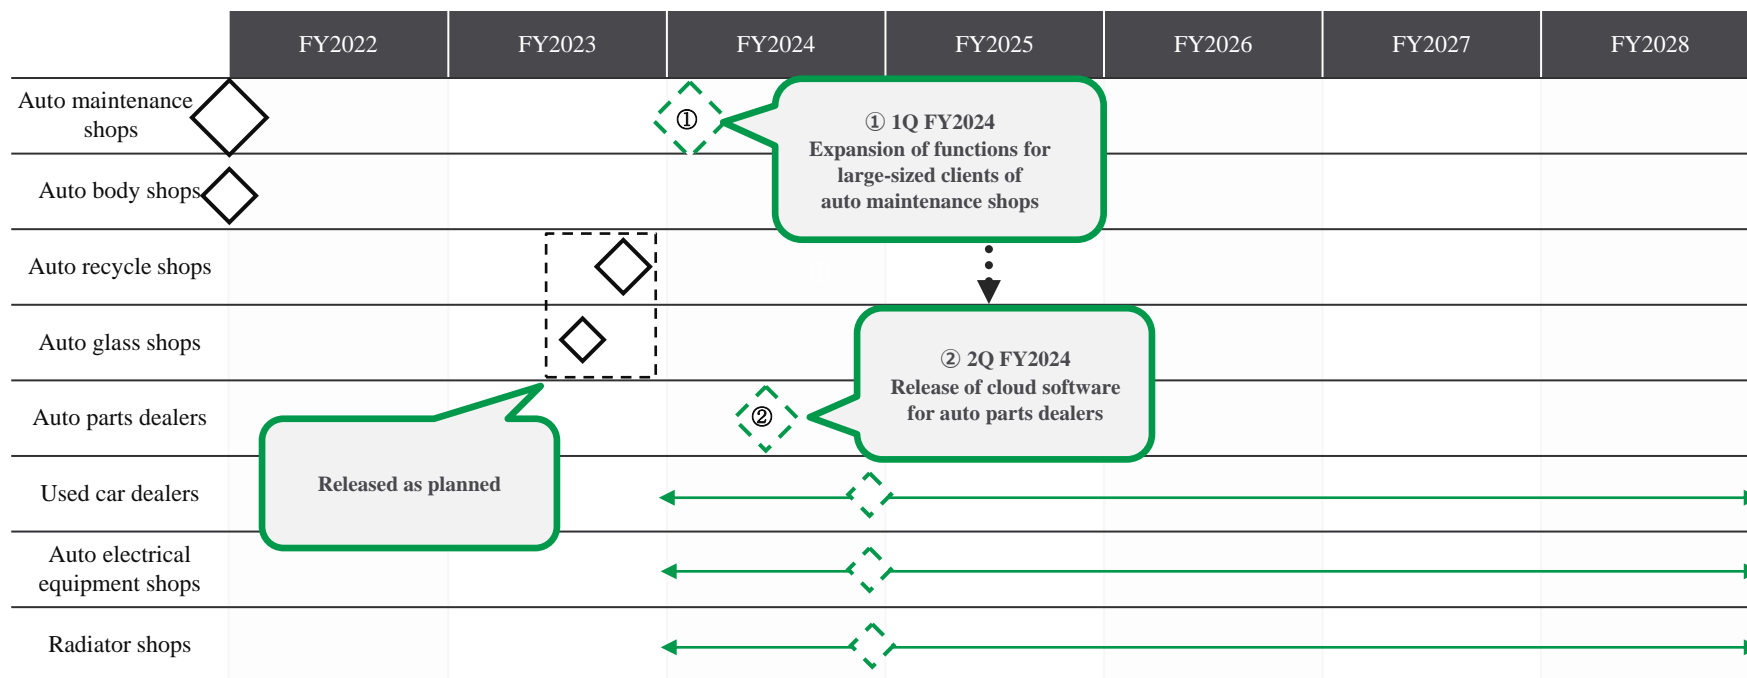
| | FY2022 | FY2023 | FY2024 | FY2025 | FY2026 | FY2027 | FY2028 |
|---|---|---|---|---|---|---|---|
| Auto maintenance shops | | | ① | | | | |
| Auto body shops | | | | | | | |
| Auto recycle shops | | | | | | | |
| Auto glass shops | | | | | | | |
| Auto parts dealers | | | ② | | | | |
| Used car dealers | | | | | | | |
| Auto electrical equipment shops | | | | | | | |
| Radiator shops | | | | | | | |

① 1Q FY2024
Expansion of functions for large-sized clients of auto maintenance shops

② 2Q FY2024
Release of cloud software for auto parts dealers

Released as planned